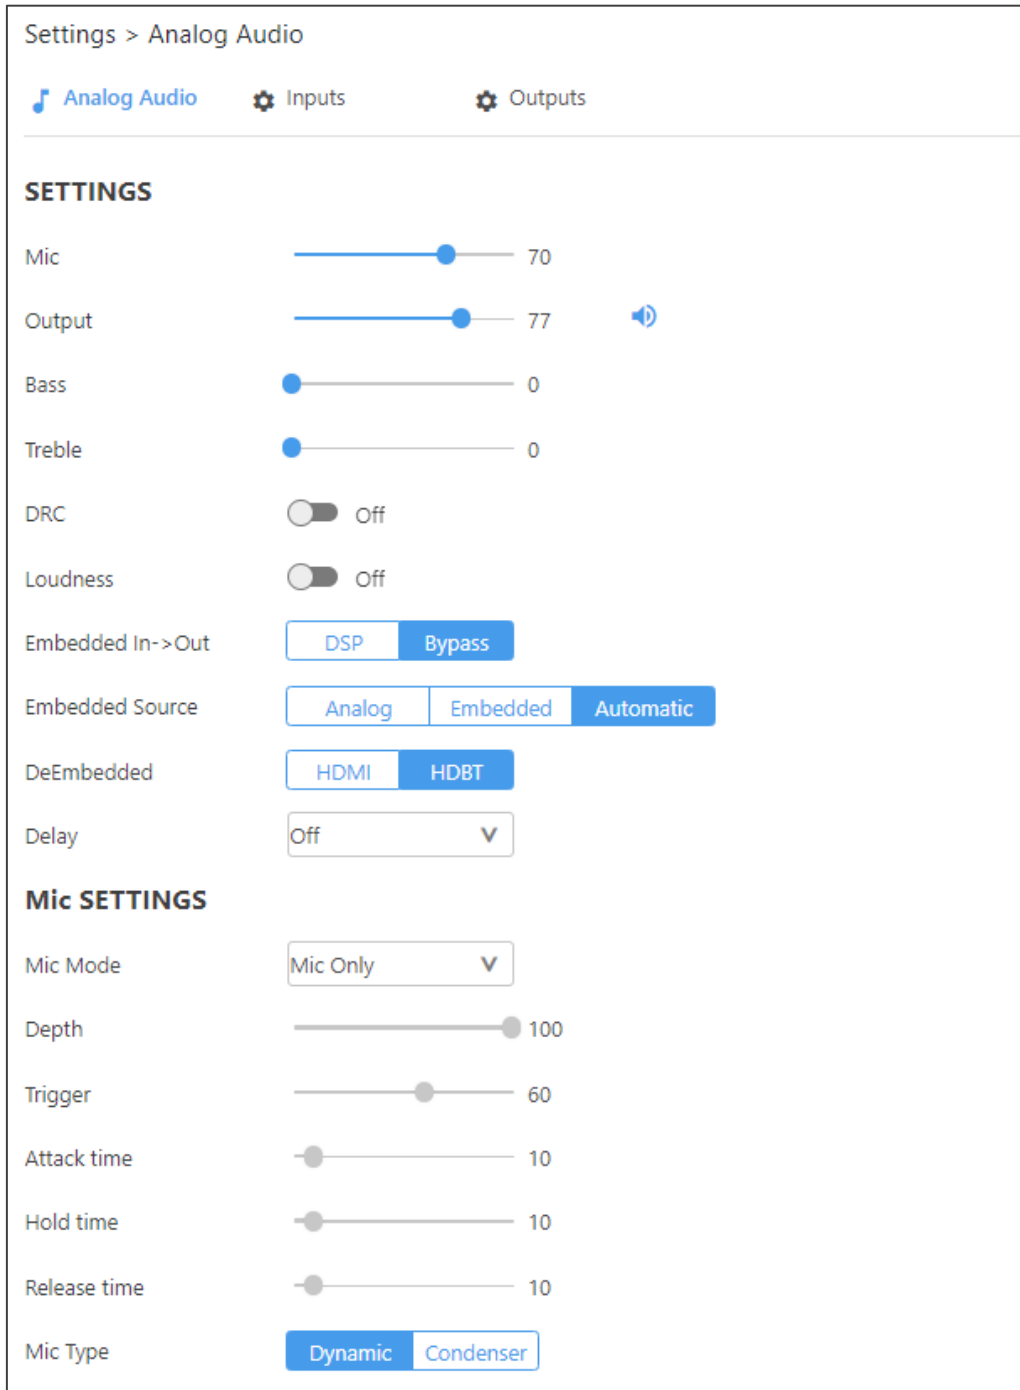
Settings > Analog Audio

Analog Audio Inputs Outputs

SETTINGS

Mic 70

Output 77

Bass 0

Treble 0

DRC Off

Loudness Off

Embedded In->Out DSP Bypass

Embedded Source Analog Embedded Automatic

DeEmbedded HDMI HDBT

Delay Off

Mic SETTINGS

Mic Mode Mic Only

Depth 100

Trigger 60

Attack time 10

Hold time 10

Release time 10

Mic Type Dynamic Condenser